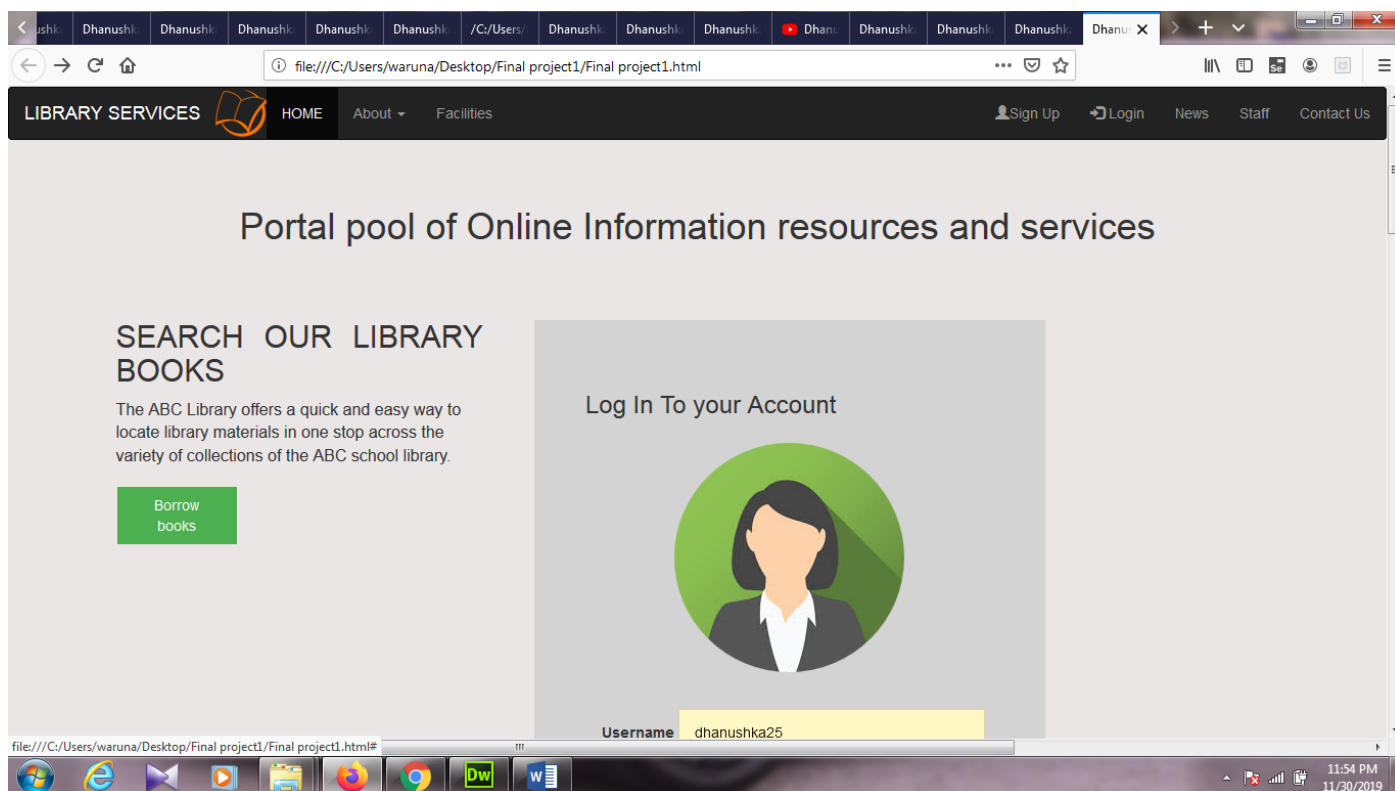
ushk Dhanushk Dhanushk Dhanushk Dhanushk Dhanushk /C:/Users/ Dhanushk Dhanushk Dhanushk Dhanu Dhanushk Dhanushk Dhanushk Dhanu

file:///C:/Users/waruna/Desktop/Final project1/Final project1.html

LIBRARY SERVICES HOME About Facilities Sign Up Login News Staff Contact Us

Portal pool of Online Information resources and services

SEARCH OUR LIBRARY BOOKS

The ABC Library offers a quick and easy way to locate library materials in one stop across the variety of collections of the ABC school library.

Borrow books

Log In To your Account

Username dhanushka25

file:///C:/Users/waruna/Desktop/Final project1/Final project1.html#

Dw W

11:54 PM 11/30/2019